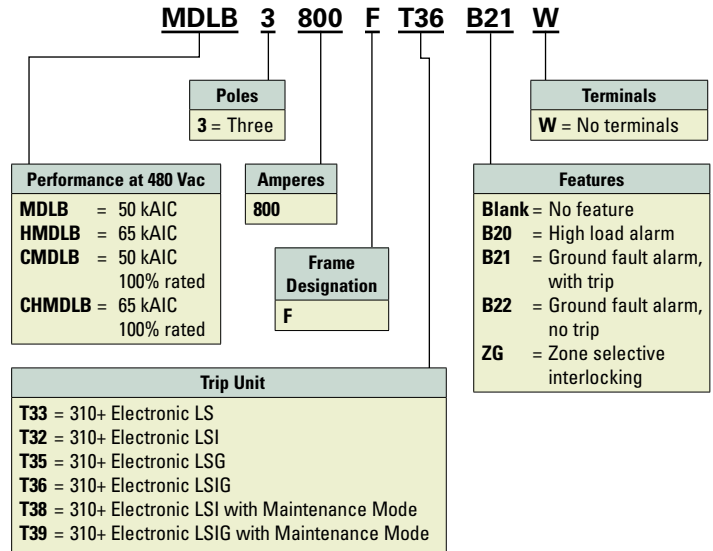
MDLB 3 800 F T36 B21 W

Poles
3 = Three

Terminals
W = No terminals

Performance at 480 Vac
MDLB = 50 kAIC
HMDLB = 65 kAIC
CMDLB = 50 kAIC 100% rated
CHMDLB = 65 kAIC 100% rated

Amperes
800

Frame Designation
F

Features
Blank = No feature
B20 = High load alarm
B21 = Ground fault alarm, with trip
B22 = Ground fault alarm, no trip
ZG = Zone selective interlocking

Trip Unit
T33 = 310+ Electronic LS
T32 = 310+ Electronic LSI
T35 = 310+ Electronic LSG
T36 = 310+ Electronic LSIG
T38 = 310+ Electronic LSI with Maintenance Mode
T39 = 310+ Electronic LSIG with Maintenance Mode